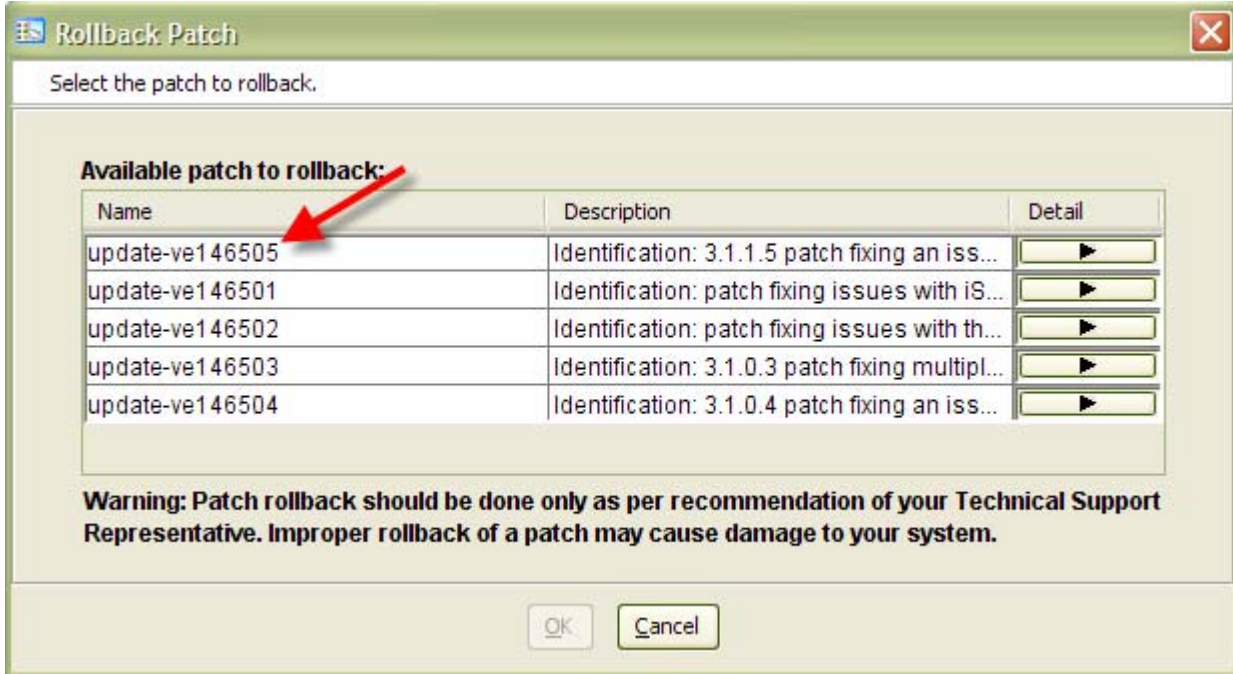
Rollback Patch

Select the patch to rollback.

Available patch to rollback:

| Name | Description | Detail |
|---|---|---|
| update-ve146505 | Identification: 3.1.1.5 patch fixing an iss... | ► |
| update-ve146501 | Identification: patch fixing issues with iS... | ► |
| update-ve146502 | Identification: patch fixing issues with th... | ► |
| update-ve146503 | Identification: 3.1.0.3 patch fixing multipl... | ► |
| update-ve146504 | Identification: 3.1.0.4 patch fixing an iss... | ► |

Warning: Patch rollback should be done only as per recommendation of your Technical Support Representative. Improper rollback of a patch may cause damage to your system.

OK Cancel